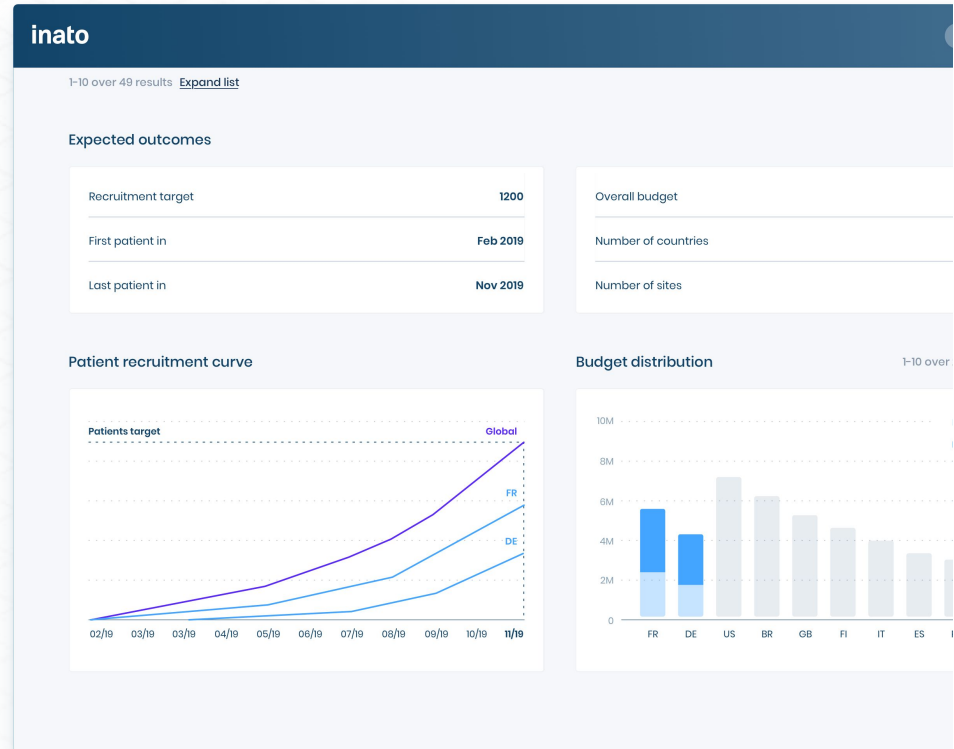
inato

1-10 over 49 results Expand list

Expected outcomes

| Recruitment target | 1200 |
|---|---|
| First patient in | Feb 2019 |
| Last patient in | Nov 2019 |

Overall budget
Number of countries
Number of sites

Patient recruitment curve

Patients target
Global
FR
DE
02/19 03/19 03/19 04/19 05/19 06/19 07/19 08/19 09/19 10/19 11/19

Budget distribution

1-10 over

10M
8M
6M
4M
2M
0
FR DE US BR GB FI IT ES